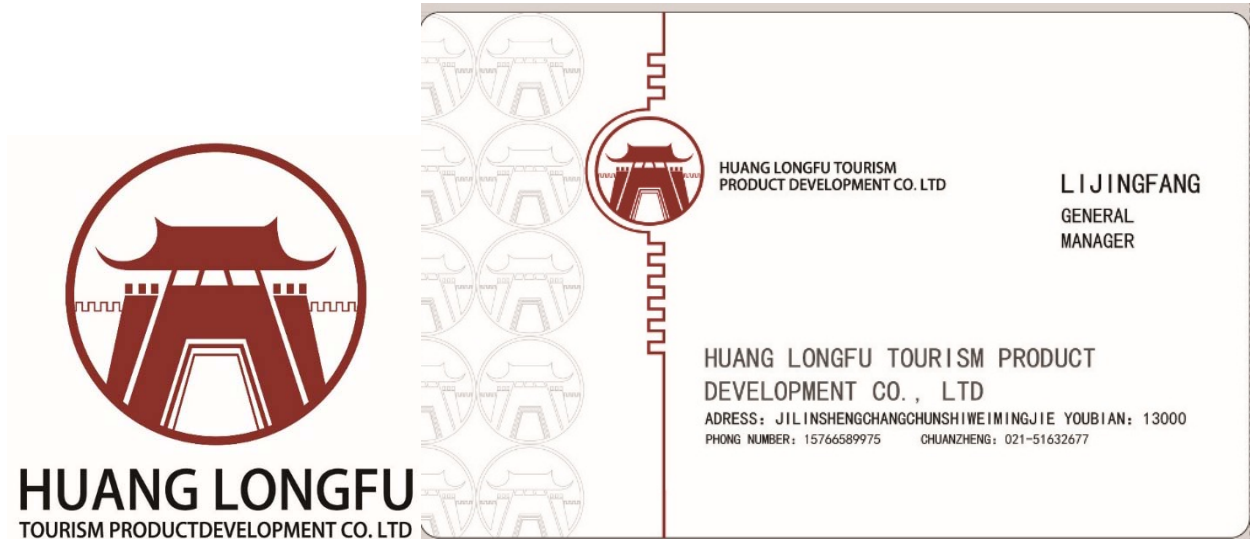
HUANG LONGFU
TOURISM PRODUCTDEVELOPMENT CO. LTD

HUANG LONGFU TOURISM
PRODUCT DEVELOPMENT CO. LTD

LIJINGFANG
GENERAL
MANAGER

HUANG LONGFU TOURISM PRODUCT
DEVELOPMENT CO., LTD
ADRESS: JILINSHENGCHANGCHUNSHIWEIMINGJIE YOUBIAN: 13000
PHONG NUMBER: 15766589975 CHUANZHENG: 021-51632677